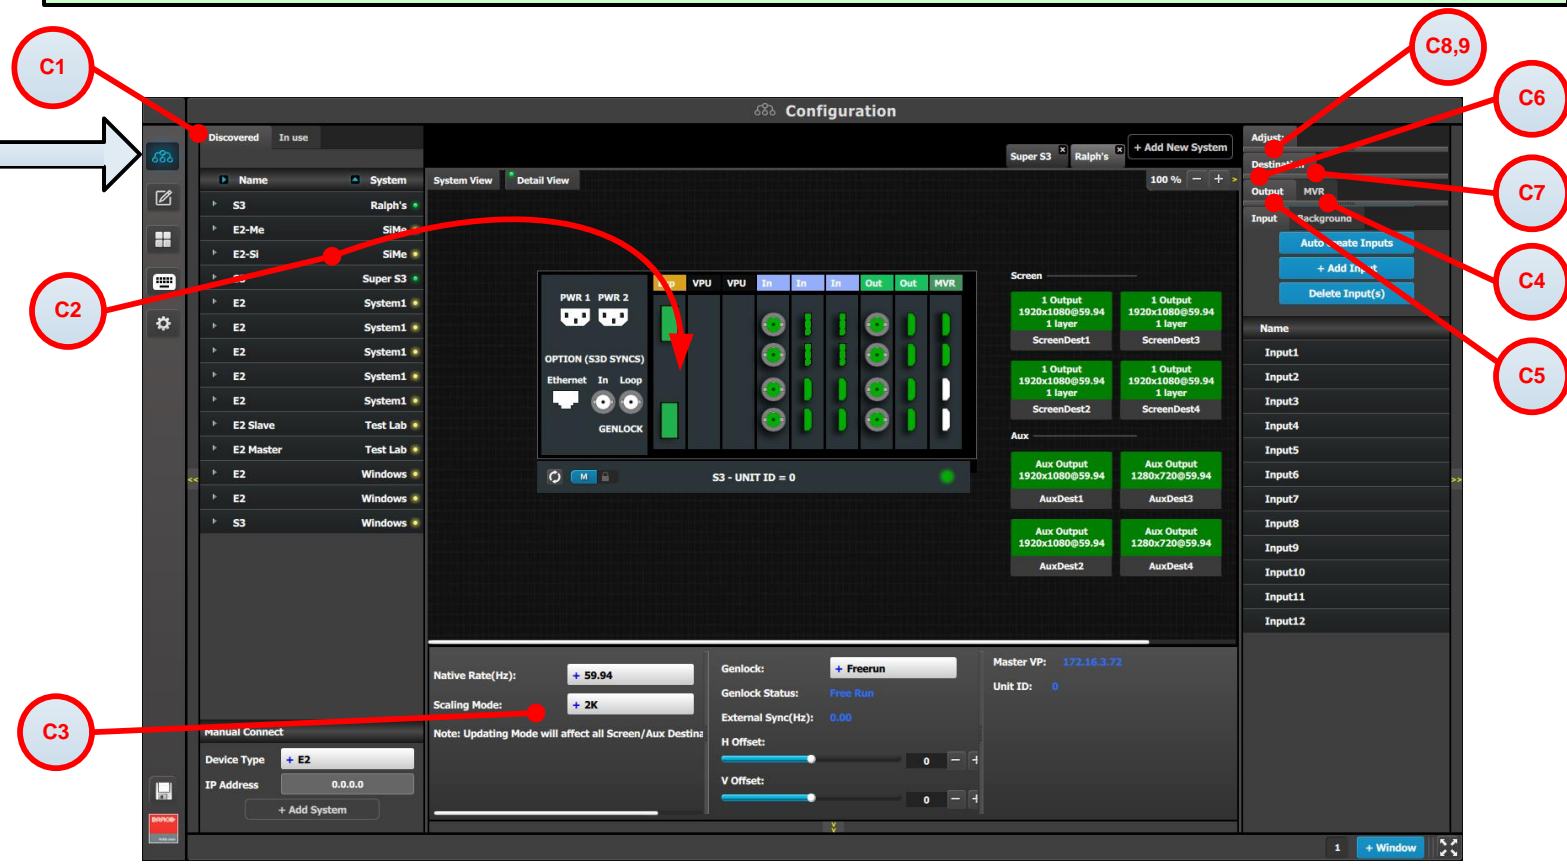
C1

C8,9

C6

C7

C4

C5

C2

C3

Configuration

Discovered | In use

Name | System
S3 | Ralph's
E2-Me | SiMe
E2-Si | SiMe
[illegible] | Super S3
E2 | System1
E2 | System1
E2 | System1
E2 | System1
E2 | System1
E2 Slave | Test Lab
E2 Master | Test Lab
E2 | Windows
E2 | Windows
S3 | Windows

Manual Connect
Device Type + E2
IP Address 0.0.0.0
+ Add System

Super S3 | Ralph's | + Add New System

System View | Detail View

100 % − +

PWR 1 PWR 2
OPTION (S3D SYNCS)
Ethernet In Loop
GENLOCK

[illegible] VPU VPU In In In Out Out MVR

S3 - UNIT ID = 0

M

Screen
1 Output 1920x1080@59.94 1 layer ScreenDest1
1 Output 1920x1080@59.94 1 layer ScreenDest3
1 Output 1920x1080@59.94 1 layer ScreenDest2
1 Output 1920x1080@59.94 1 layer ScreenDest4

Aux
Aux Output 1920x1080@59.94 AuxDest1
Aux Output 1280x720@59.94 AuxDest3
Aux Output 1920x1080@59.94 AuxDest2
Aux Output 1280x720@59.94 AuxDest4

Native Rate(Hz): + 59.94
Scaling Mode: + 2K
Note: Updating Mode will affect all Screen/Aux Destina

Genlock: + Freerun
Genlock Status: Free Run
External Sync(Hz): 0.00
H Offset: 0
V Offset: 0

Master VP: 172.16.3.72
Unit ID: 0

Adjust
Destinat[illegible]
Output | MVR
Input | Background
Auto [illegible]eate Inputs
+ Add In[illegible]t
Delete Input(s)

Name
Input1
Input2
Input3
Input4
Input5
Input6
Input7
Input8
Input9
Input10
Input11
Input12

1 | + Window